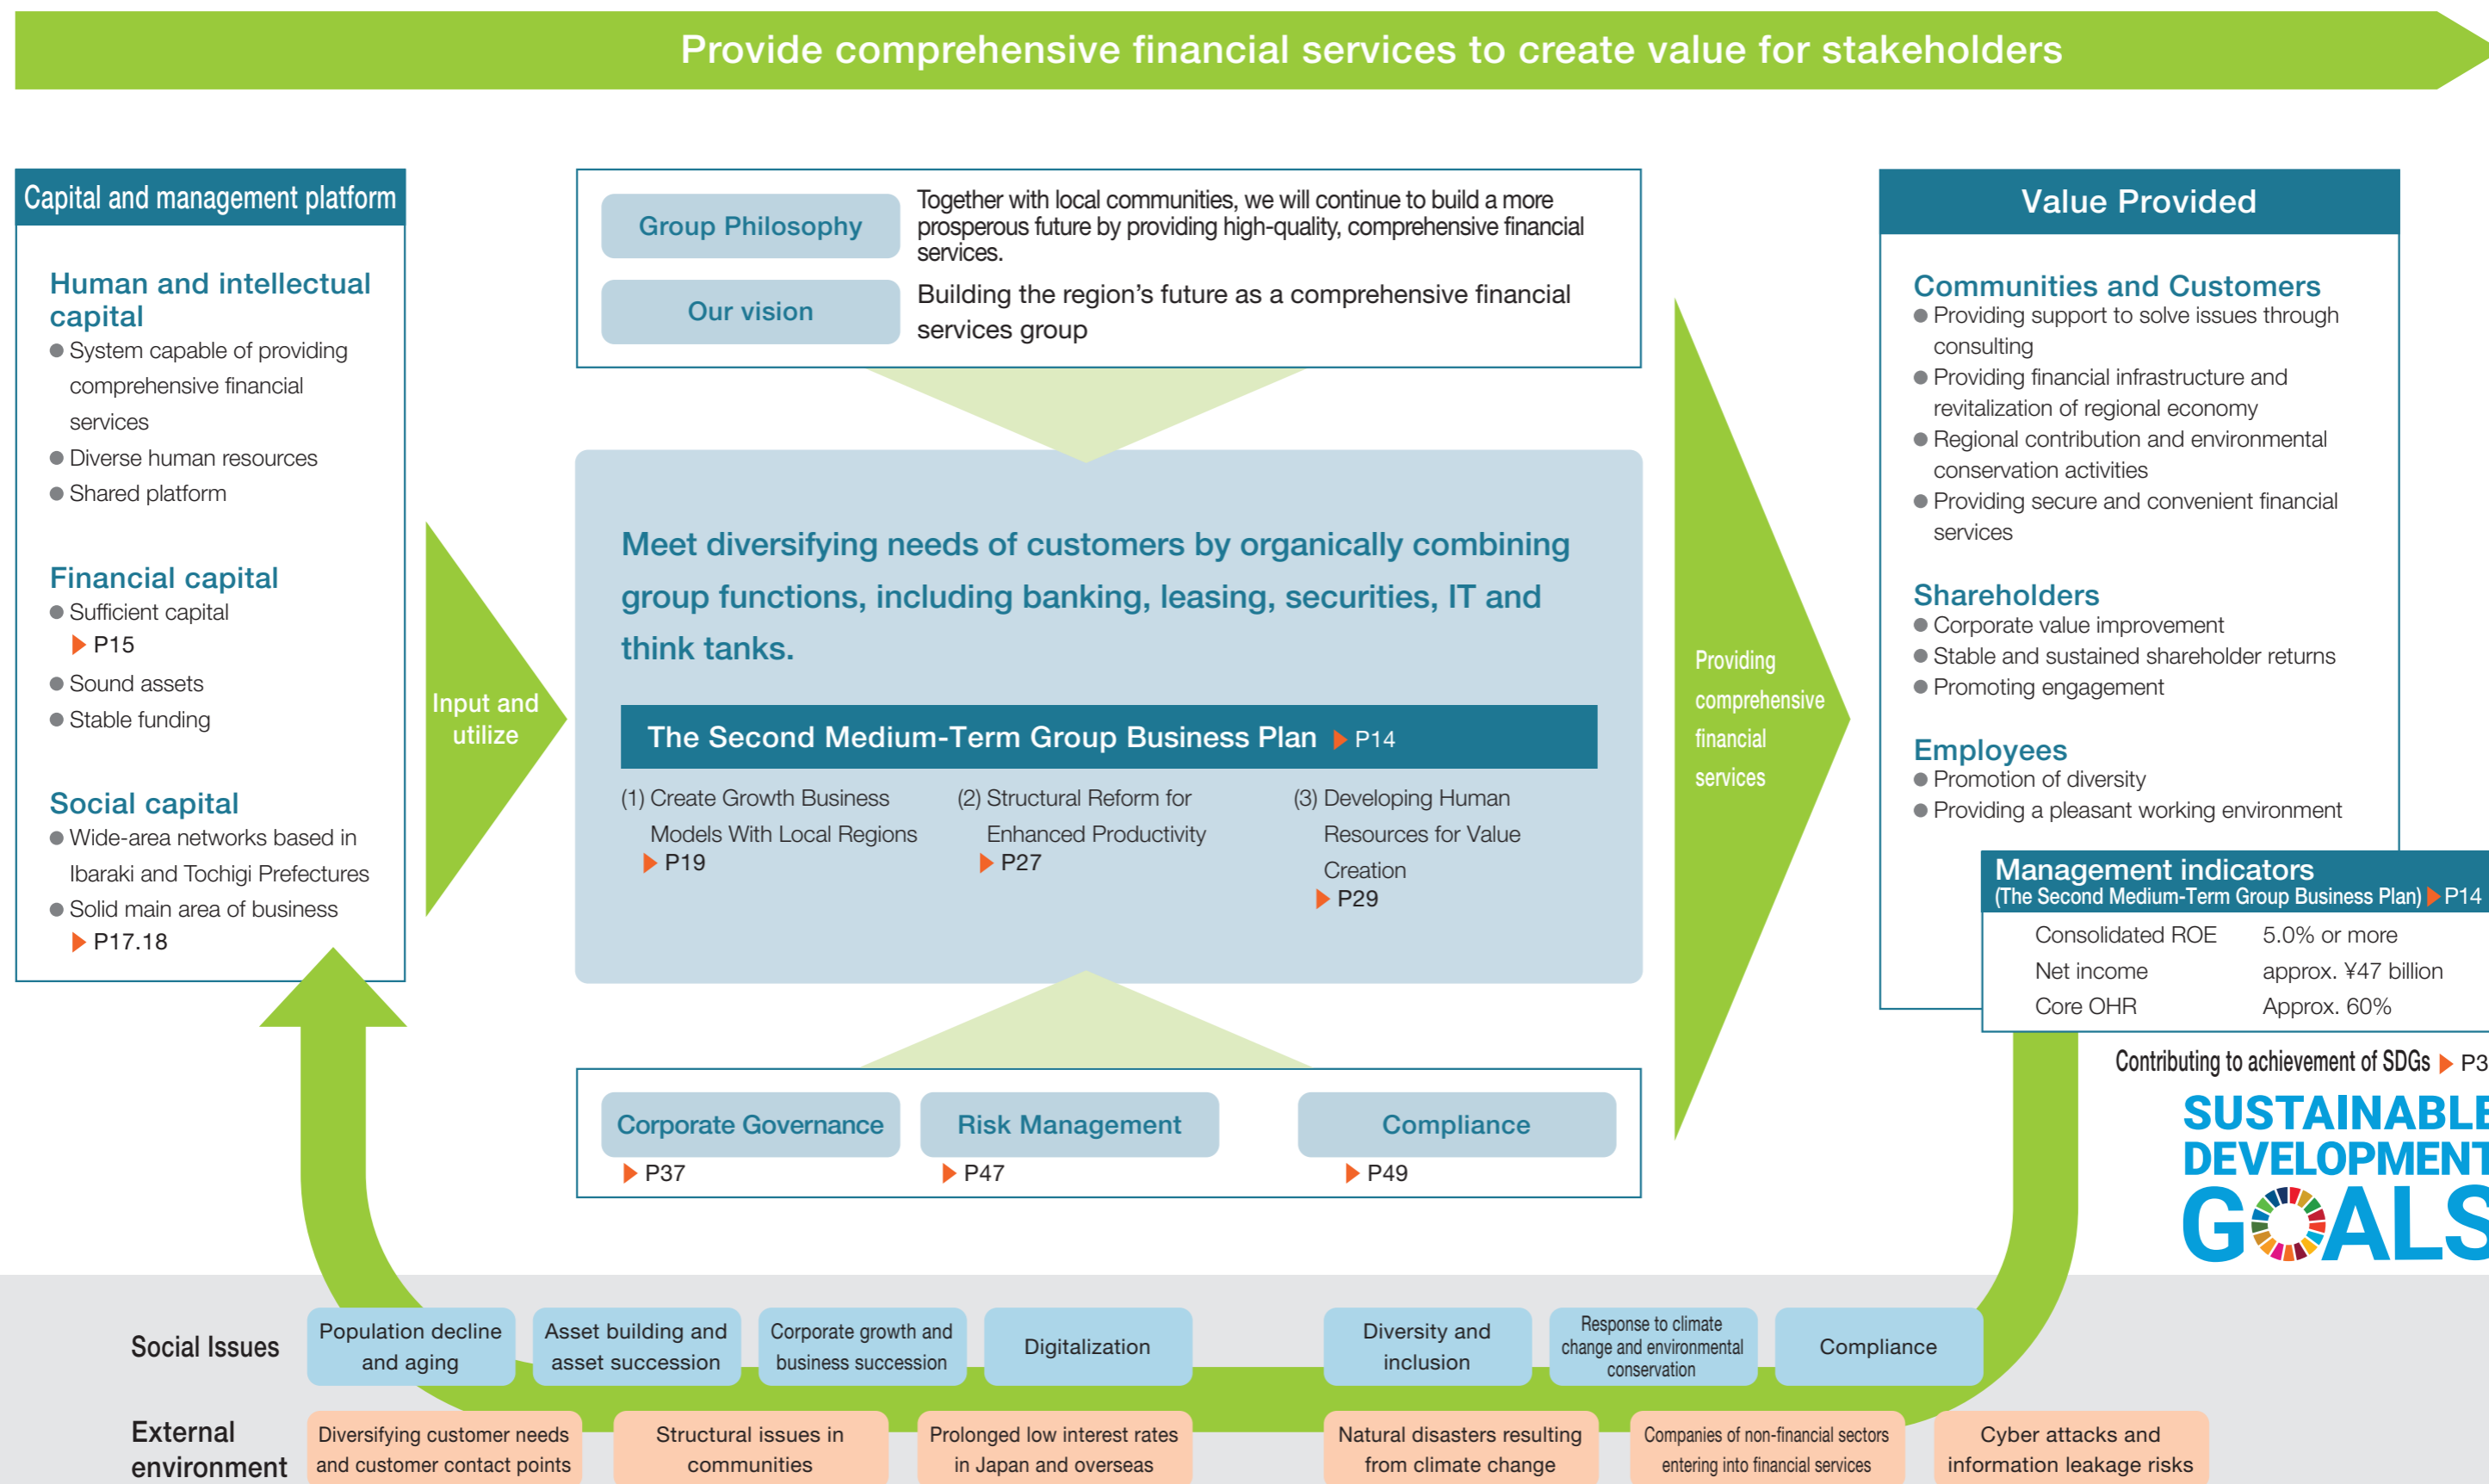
Provide comprehensive financial services to create value for stakeholders

Capital and management platform

Human and intellectual capital
● System capable of providing comprehensive financial services
● Diverse human resources
● Shared platform

Financial capital
● Sufficient capital
▶ P15
● Sound assets
● Stable funding

Social capital
● Wide-area networks based in Ibaraki and Tochigi Prefectures
● Solid main area of business
▶ P17.18

Input and utilize

Group Philosophy
Together with local communities, we will continue to build a more prosperous future by providing high-quality, comprehensive financial services.

Our vision
Building the region's future as a comprehensive financial services group

Meet diversifying needs of customers by organically combining group functions, including banking, leasing, securities, IT and think tanks.

The Second Medium-Term Group Business Plan ▶ P14

(1) Create Growth Business Models With Local Regions ▶ P19

(2) Structural Reform for Enhanced Productivity ▶ P27

(3) Developing Human Resources for Value Creation ▶ P29

Corporate Governance ▶ P37

Risk Management ▶ P47

Compliance ▶ P49

Providing comprehensive financial services

Value Provided

Communities and Customers
● Providing support to solve issues through consulting
● Providing financial infrastructure and revitalization of regional economy
● Regional contribution and environmental conservation activities
● Providing secure and convenient financial services

Shareholders
● Corporate value improvement
● Stable and sustained shareholder returns
● Promoting engagement

Employees
● Promotion of diversity
● Providing a pleasant working environment

Management indicators
(The Second Medium-Term Group Business Plan) ▶ P14

| Consolidated ROE | 5.0% or more |
|---|---|
| Net income | approx. ¥47 billion |
| Core OHR | Approx. 60% |

Contributing to achievement of SDGs ▶ P3

SUSTAINABLE DEVELOPMENT GOALS

Social Issues
Population decline and aging
Asset building and asset succession
Corporate growth and business succession
Digitalization
Diversity and inclusion
Response to climate change and environmental conservation
Compliance

External environment
Diversifying customer needs and customer contact points
Structural issues in communities
Prolonged low interest rates in Japan and overseas
Natural disasters resulting from climate change
Companies of non-financial sectors entering into financial services
Cyber attacks and information leakage risks